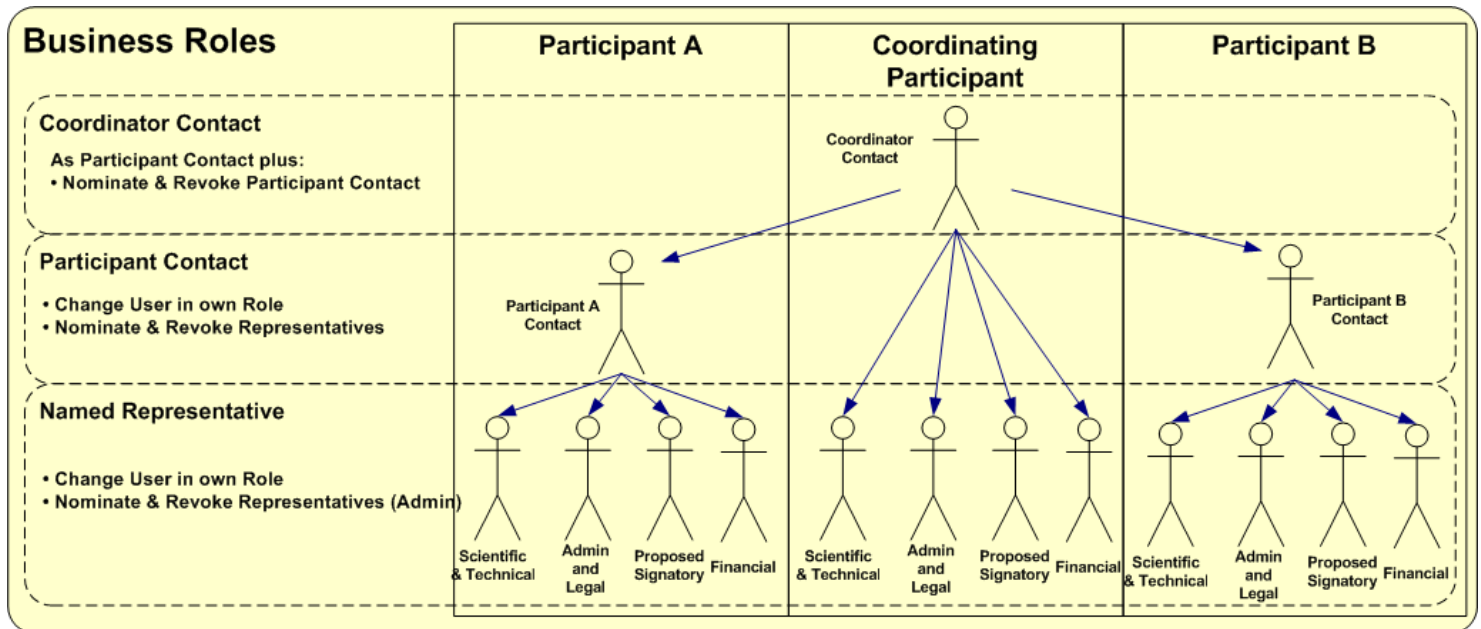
Business Roles

Participant A

Coordinating Participant

Participant B

Coordinator Contact

As Participant Contact plus:
• Nominate & Revoke Participant Contact

Coordinator Contact

Participant Contact

• Change User in own Role
• Nominate & Revoke Representatives

Participant A Contact

Participant B Contact

Named Representative

• Change User in own Role
• Nominate & Revoke Representatives (Admin)

Scientific & Technical

Admin and Legal

Proposed Signatory

Financial

Scientific & Technical

Admin and Legal

Proposed Signatory

Financial

Scientific & Technical

Admin and Legal

Proposed Signatory

Financial